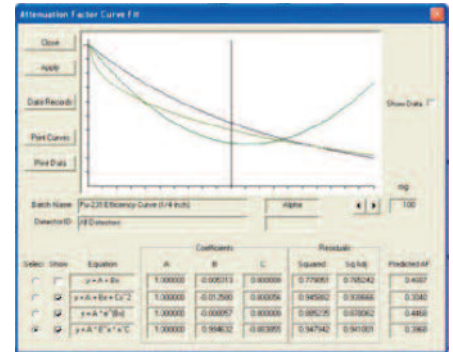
Attenuation Factor Curve Fit

Close

Apply

Data Records

Print Curves

Print Data

Show Data

Batch Name: Pu-239 Efficiency Curve (1/4 inch)

Alpha

mg

100

Detector ID: All Detectors

Coefficients

Residuals

| Select | Show | Equation | A | B | C | Squared | Sq Adj | Predicted AF |
|---|---|---|---|---|---|---|---|---|
| | | y = A + Bx | 1.000000 | -0.005313 | 0.000000 | 0.779951 | 0.765242 | 0.4687 |
| | ☑ | y = A + Bx + Cx^2 | 1.000000 | -0.012580 | 0.000056 | 0.945682 | 0.939666 | 0.3340 |
| | ☑ | y = A * e^(Bx) | 1.000000 | -0.000057 | 0.000000 | 0.885235 | 0.878062 | 0.4468 |
| ● | ☑ | y = A * E^x * x^C | 1.000000 | 0.994632 | -0.003955 | 0.947942 | 0.941001 | 0.3968 |